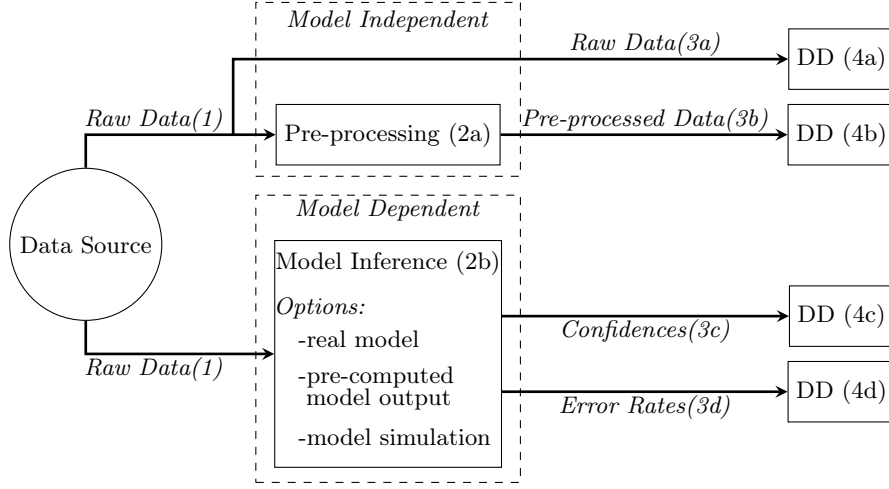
Model Independent

Raw Data(3a)

DD (4a)

Raw Data(1)

Pre-processing (2a)

Pre-processed Data(3b)

DD (4b)

Model Dependent

Data Source

Model Inference (2b)

Options:

-real model

-pre-computed model output

-model simulation

Confidences(3c)

DD (4c)

Raw Data(1)

Error Rates(3d)

DD (4d)